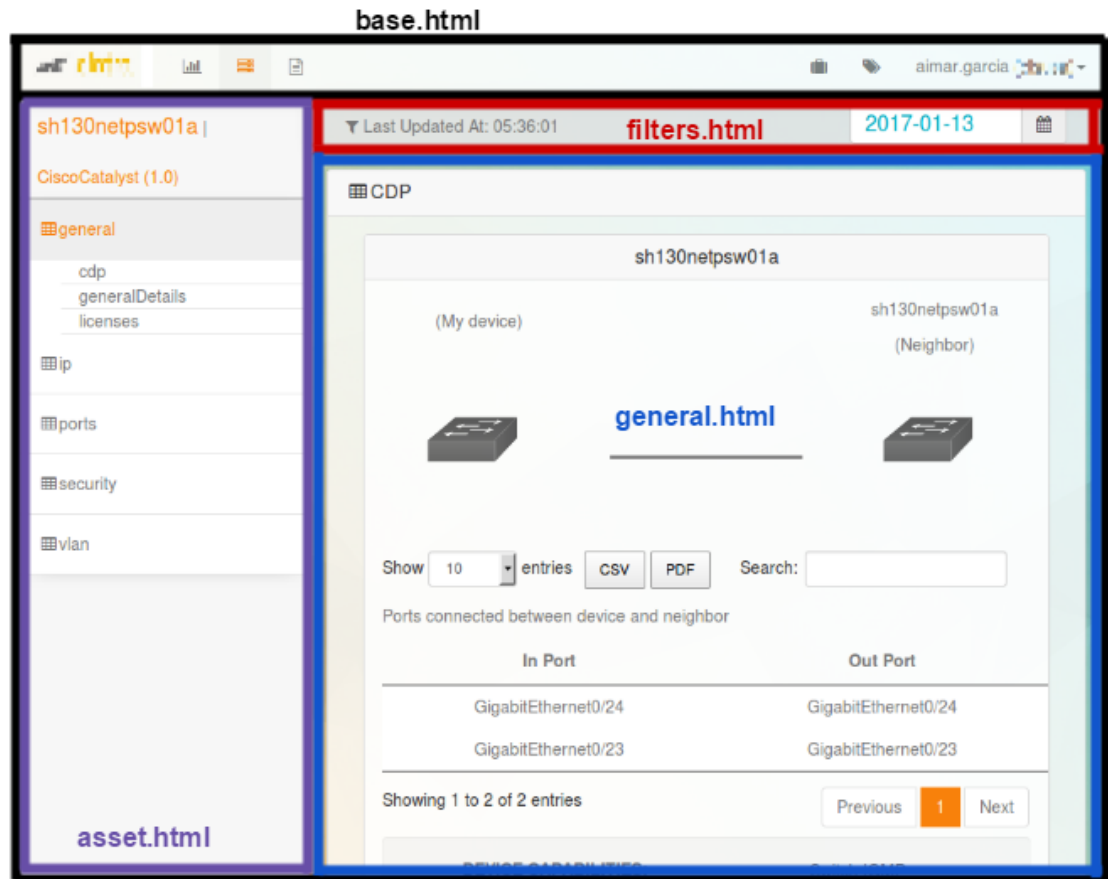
base.html

aimar.garcia

sh130netpsw01a |

CiscoCatalyst (1.0)

general

cdp

generalDetails

licenses

ip

ports

security

vlan

asset.html

Last Updated At: 05:36:01

filters.html

2017-01-13

CDP

sh130netpsw01a

(My device)

sh130netpsw01a

(Neighbor)

general.html

Show 10 entries CSV PDF Search:

Ports connected between device and neighbor

| In Port | Out Port |
|---|---|
| GigabitEthernet0/24 | GigabitEthernet0/24 |
| GigabitEthernet0/23 | GigabitEthernet0/23 |

Showing 1 to 2 of 2 entries

Previous 1 Next

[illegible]